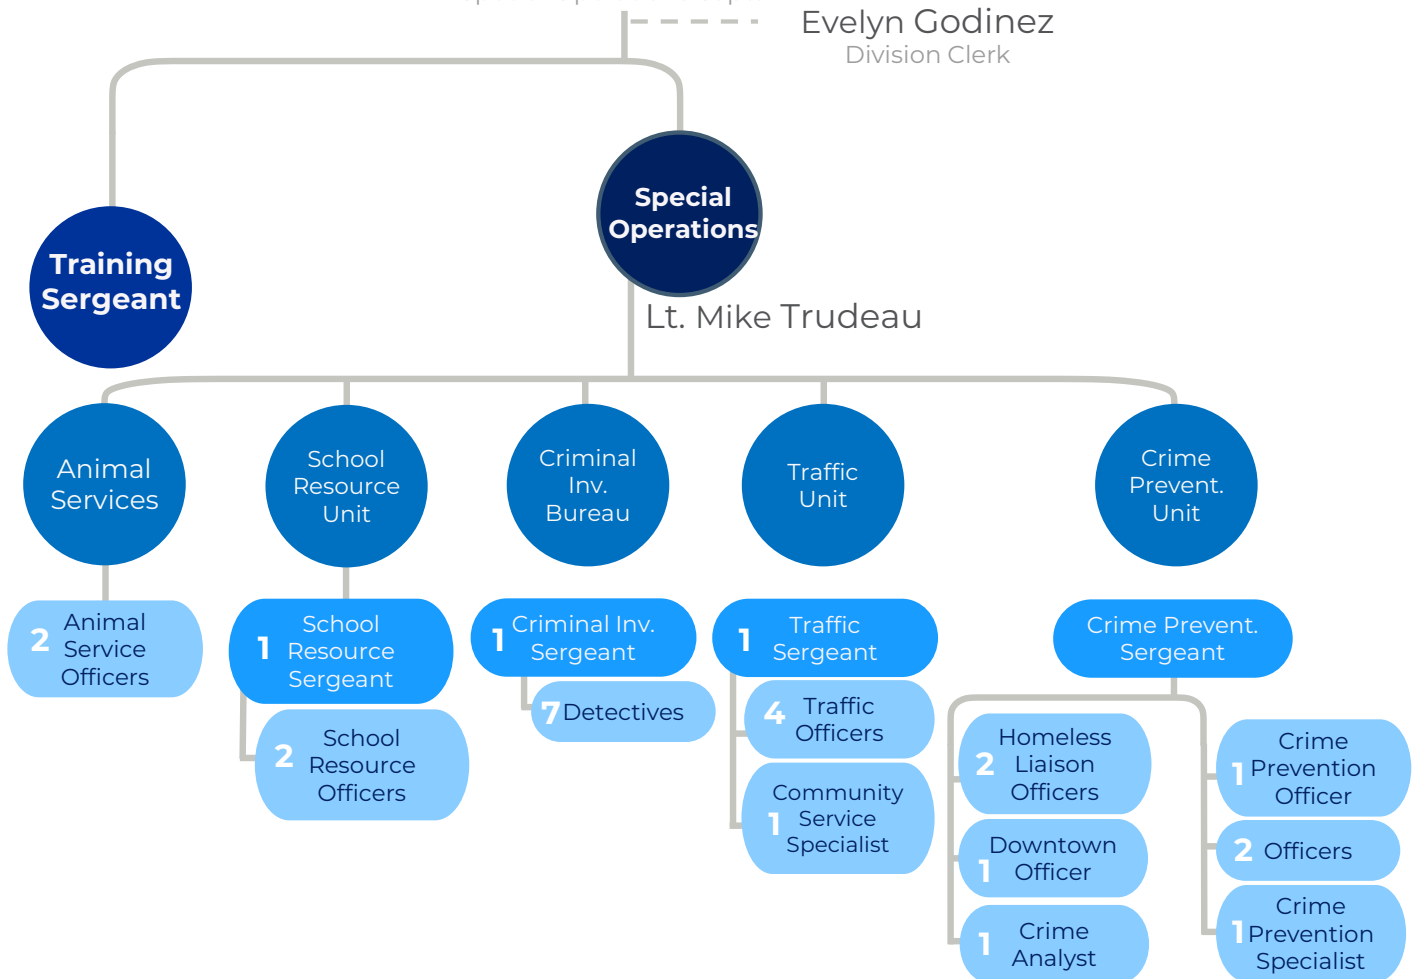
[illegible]

Evelyn Godinez
Division Clerk

Training Sergeant

Special Operations

Lt. Mike Trudeau

Animal Services

2 Animal Service Officers

School Resource Unit

1 School Resource Sergeant

2 School Resource Officers

Criminal Inv. Bureau

1 Criminal Inv. Sergeant

7 Detectives

Traffic Unit

1 Traffic Sergeant

4 Traffic Officers

1 Community Service Specialist

Crime Prevent. Unit

Crime Prevent. Sergeant

2 Homeless Liaison Officers

1 Downtown Officer

1 Crime Analyst

1 Crime Prevention Officer

2 Officers

1 Crime Prevention Specialist